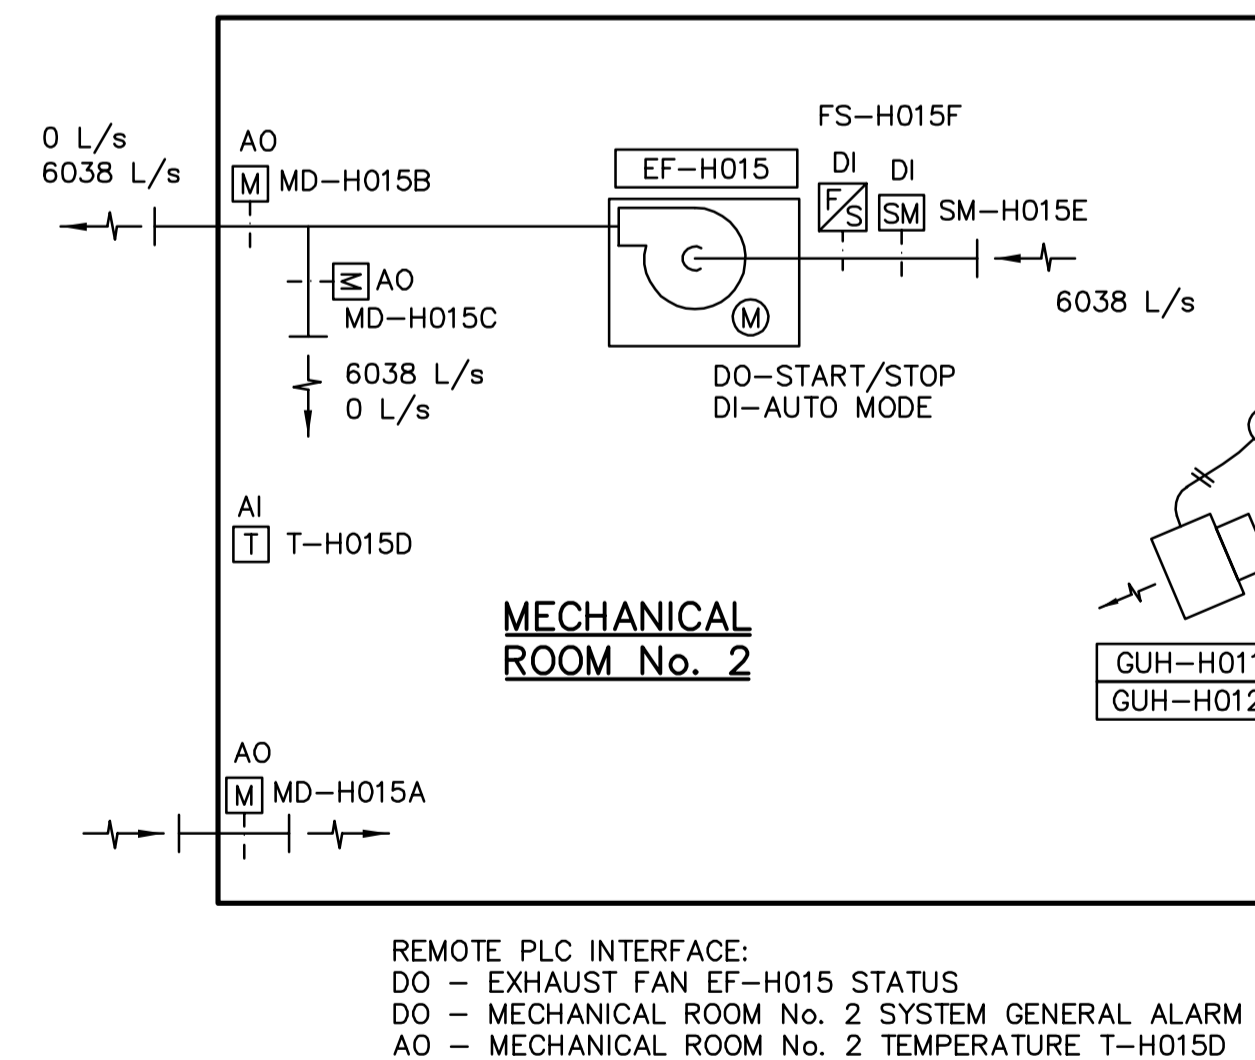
0 L/s
6038 L/s

AO
M MD–H015B

FS–H015F

EF–H015

DI DI
F/S SM SM–H015E

AO
MD–H015C

6038 L/s

6038 L/s
0 L/s

M

DO–START/STOP
DI–AUTO MODE

AI
T T–H015D

MECHANICAL
ROOM No. 2

GUH–H01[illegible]
GUH–H01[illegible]

AO
M MD–H015A

REMOTE PLC INTERFACE:
DO – EXHAUST FAN EF–H015 STATUS
DO – MECHANICAL ROOM No. 2 SYSTEM GENERAL ALARM
AO – MECHANICAL ROOM No. 2 TEMPERATURE T–H015D